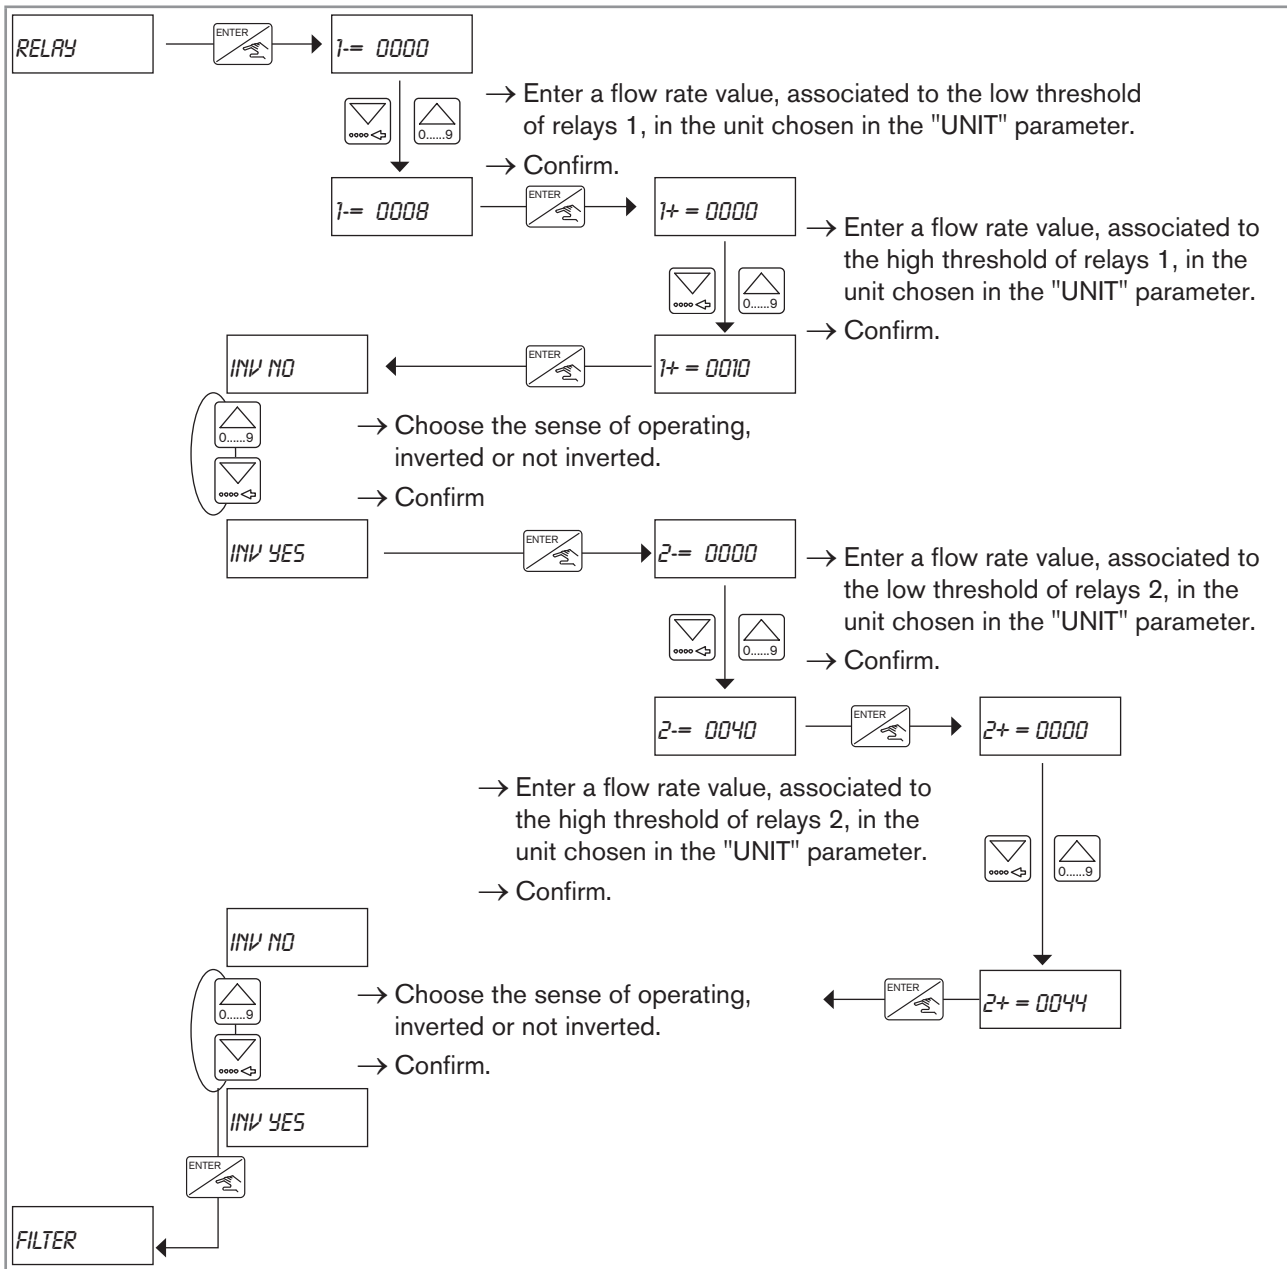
RELAY

ENTER

1-= 0000

0......9

→ Enter a flow rate value, associated to the low threshold of relays 1, in the unit chosen in the "UNIT" parameter.

→ Confirm.

1-= 0008

ENTER

1+ = 0000

→ Enter a flow rate value, associated to the high threshold of relays 1, in the unit chosen in the "UNIT" parameter.

0......9

→ Confirm.

INV NO

ENTER

1+ = 0010

0......9

→ Choose the sense of operating, inverted or not inverted.

→ Confirm

INV YES

ENTER

2-= 0000

→ Enter a flow rate value, associated to the low threshold of relays 2, in the unit chosen in the "UNIT" parameter.

0......9

→ Confirm.

2-= 0040

ENTER

2+ = 0000

→ Enter a flow rate value, associated to the high threshold of relays 2, in the unit chosen in the "UNIT" parameter.

0......9

→ Confirm.

INV NO

0......9

→ Choose the sense of operating, inverted or not inverted.

ENTER

2+ = 0044

→ Confirm.

INV YES

ENTER

FILTER